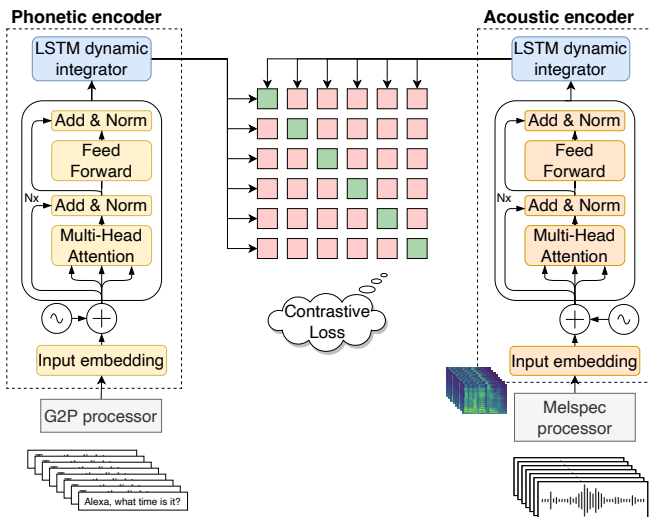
Phonetic encoder

LSTM dynamic integrator

Add & Norm

Feed Forward

Nx

Add & Norm

Multi-Head Attention

Input embedding

G2P processor

Alexa, what time is it?

Contrastive Loss

Acoustic encoder

LSTM dynamic integrator

Add & Norm

Feed Forward

Nx

Add & Norm

Multi-Head Attention

Input embedding

Melspec processor